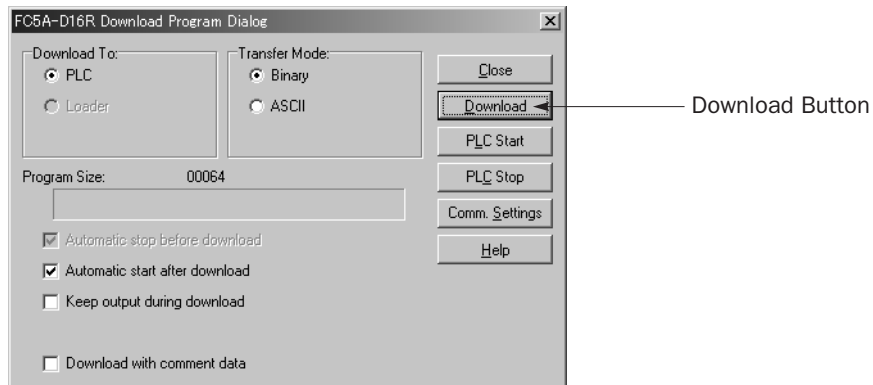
FC5A-D16R Download Program Dialog

×

Download To:

PLC

Loader

Transfer Mode:

Binary

ASCII

Close

Download

Download Button

PLC Start

PLC Stop

Comm. Settings

Help

Program Size: 00064

Automatic stop before download

Automatic start after download

Keep output during download

Download with comment data